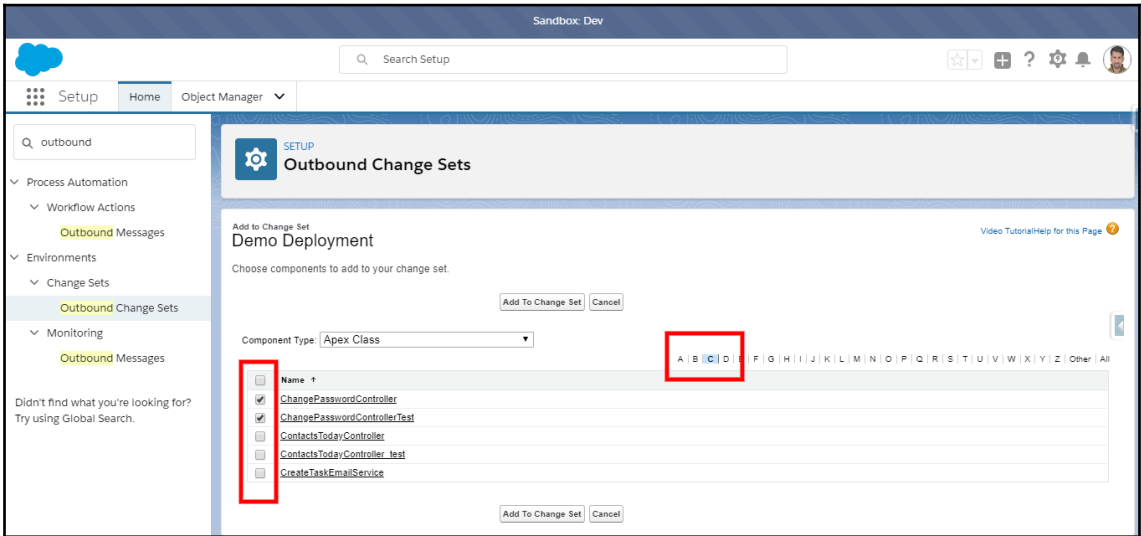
Sandbox: Dev

Search Setup

Setup Home Object Manager

outbound

Process Automation

Workflow Actions

Outbound Messages

Environments

Change Sets

Outbound Change Sets

Monitoring

Outbound Messages

Didn't find what you're looking for? Try using Global Search.

SETUP

Outbound Change Sets

Add to Change Set

Demo Deployment

Video TutorialHelp for this Page

Choose components to add to your change set.

Add To Change Set Cancel

Component Type: Apex Class

A | B | C | D | E | F | G | H | I | J | K | L | M | N | O | P | Q | R | S | T | U | V | W | X | Y | Z | Other | All

| | Name ↑ |
|---|---|
| ☑ | ChangePasswordController |
| ☑ | ChangePasswordControllerTest |
| ☐ | ContactsTodayController |
| ☐ | ContactsTodayController_test |
| ☐ | CreateTaskEmailService |

Add To Change Set Cancel